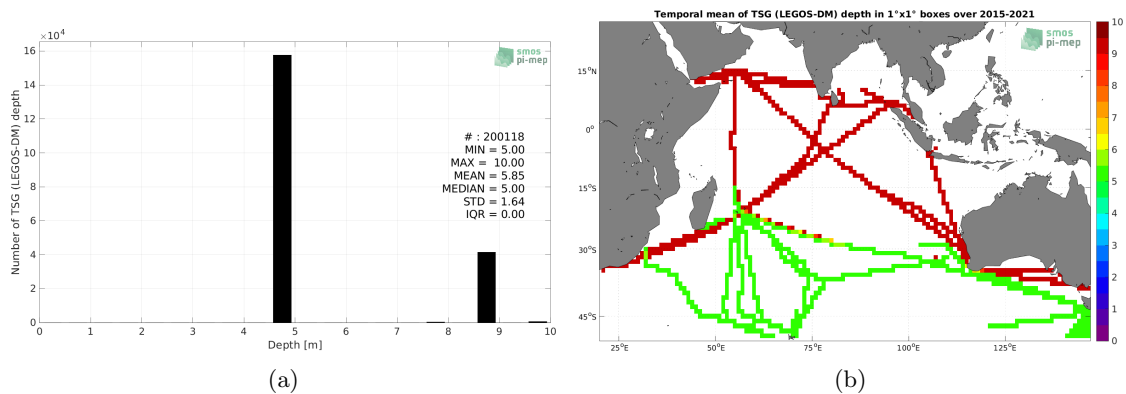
$\times10^4$

16

14

12

10

8

6

4

2

0

Number of TSG (LEGOS-DM) depth

0 1 2 3 4 5 6 7 8 9 10

Depth [m]

smos pi-mep

# : 200118
MIN = 5.00
MAX = 10.00
MEAN = 5.85
MEDIAN = 5.00
STD = 1.64
IQR = 0.00

(a)

Temporal mean of TSG (LEGOS-DM) depth in 1°x1° boxes over 2015-2021

smos pi-mep

15°N

0°

15°S

30°S

45°S

25°E 50°E 75°E 100°E 125°E

10 9 8 7 6 5 4 3 2 1 0

(b)